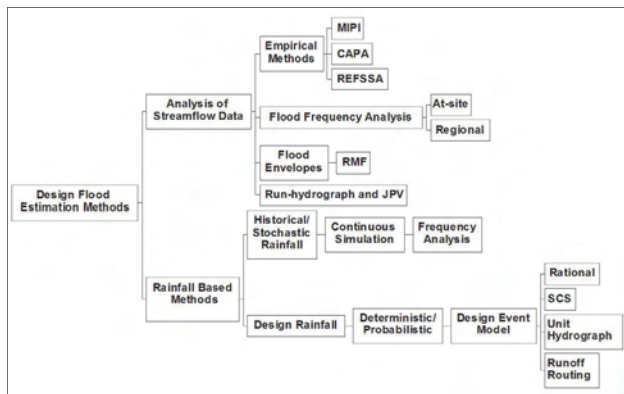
Design Flood Estimation Methods

Analysis of Streamflow Data

Empirical Methods

MIPI

CAPA

REFSSA

Flood Frequency Analysis

At-site

Regional

Flood Envelopes

RMF

Run-hydrograph and JPV

Rainfall Based Methods

Historical/ Stochastic Rainfall

Continuous Simulation

Frequency Analysis

Design Rainfall

Deterministic/ Probabilistic

Design Event Model

Rational

SCS

Unit Hydrograph

Runoff Routing